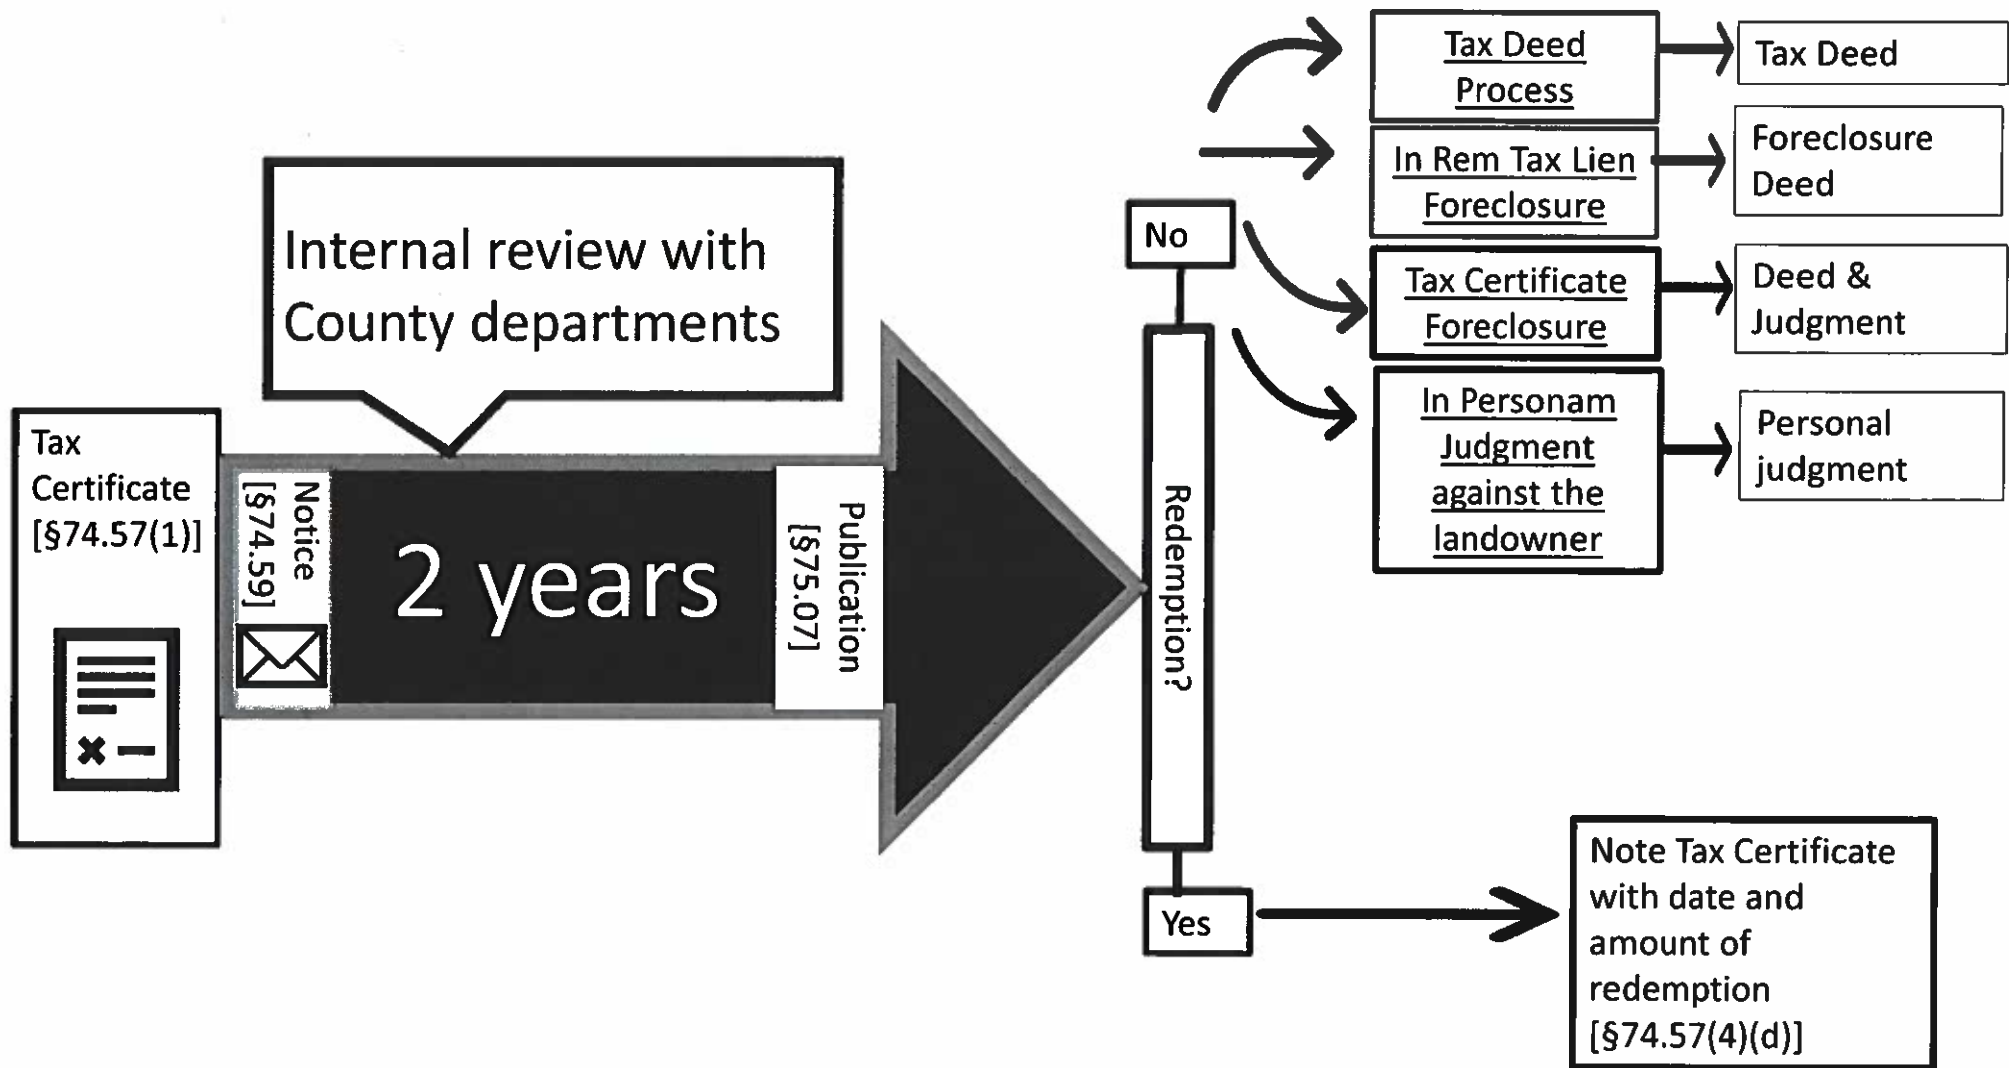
Tax Certificate [§74.57(1)]

Notice [§74.59]

Internal review with County departments

2 years

Publication [§75.07]

Redemption?

No

Tax Deed Process

Tax Deed

In Rem Tax Lien Foreclosure

Foreclosure Deed

Tax Certificate Foreclosure

Deed & Judgment

In Personam Judgment against the landowner

Personal judgment

Yes

Note Tax Certificate with date and amount of redemption [§74.57(4)(d)]